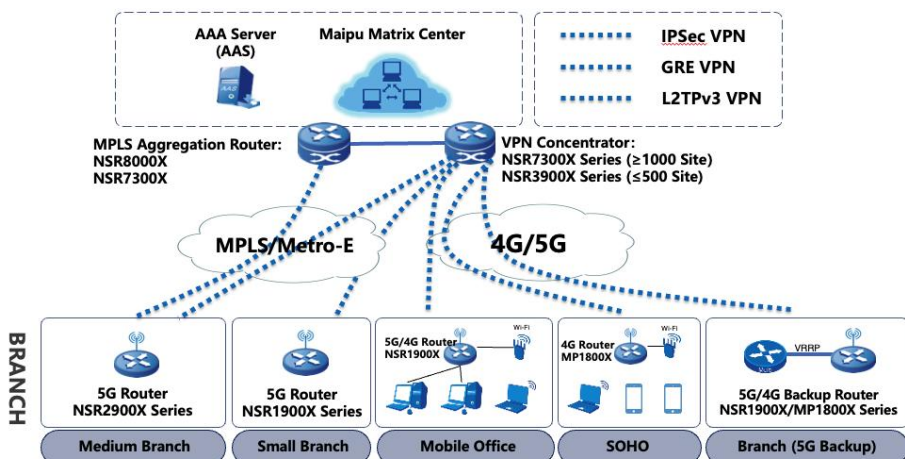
AAA Server (AAS)

Maipu Matrix Center

AAA

IPSec VPN

GRE VPN

L2TPv3 VPN

MPLS Aggregation Router: NSR8000X NSR7300X

VPN Concentrator: NSR7300X Series (≥1000 Site) NSR3900X Series (≤500 Site)

MPLS/Metro-E

4G/5G

BRANCH

5G Router NSR2900X Series

5G Router NSR1900X Series

5G/4G Router NSR1900X

Wi-Fi

4G Router MP1800X

Wi-Fi

VRRP

5G/4G Backup Router NSR1900X/MP1800X Series

Medium Branch

Small Branch

Mobile Office

SOHO

Branch (5G Backup)